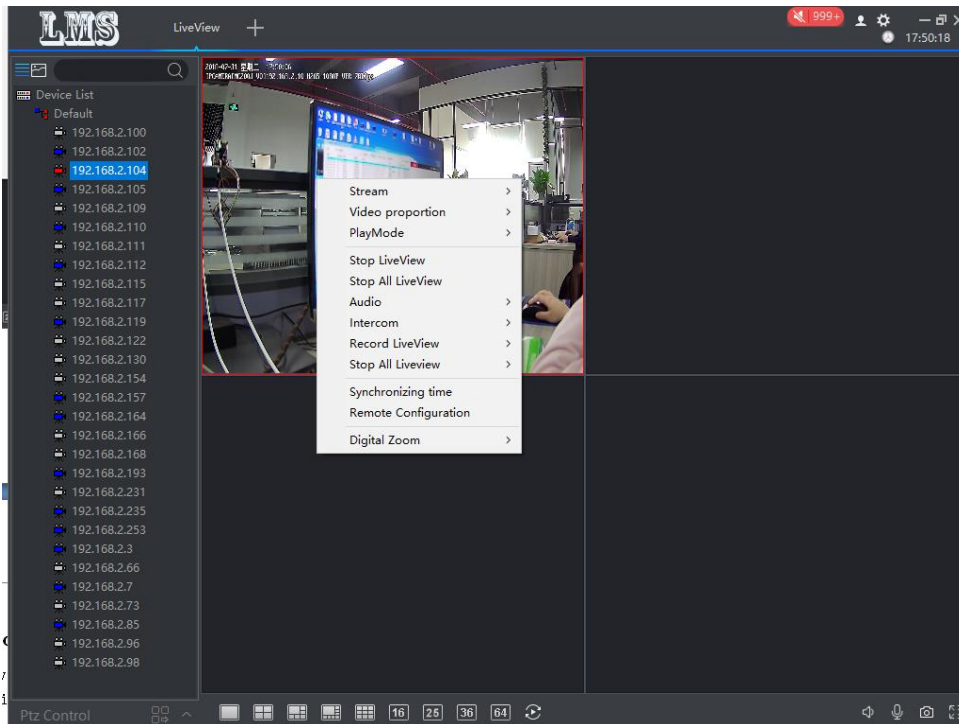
LMS

LiveView +

999+

17:50:18

Device List
Default
192.168.2.100
192.168.2.102
192.168.2.104
192.168.2.105
192.168.2.109
192.168.2.110
192.168.2.111
192.168.2.112
192.168.2.115
192.168.2.117
192.168.2.119
192.168.2.122
192.168.2.130
192.168.2.154
192.168.2.157
192.168.2.164
192.168.2.166
192.168.2.168
192.168.2.193
192.168.2.231
192.168.2.235
192.168.2.253
192.168.2.3
192.168.2.66
192.168.2.7
192.168.2.73
192.168.2.85
192.168.2.96
192.168.2.98

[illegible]

Stream
Video proportion
PlayMode
Stop LiveView
Stop All LiveView
Audio
Intercom
Record LiveView
Stop All Liveview
Synchronizing time
Remote Configuration
Digital Zoom

Ptz Control

16 25 36 64